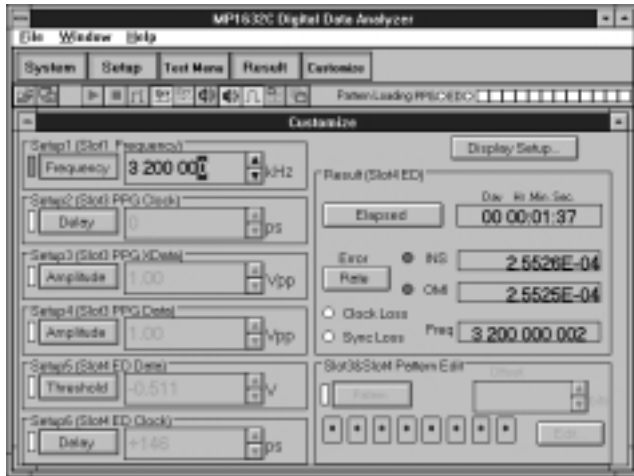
MP1632C Digital Date Analyzer

File Window Help

System Setup Test Menu Result Customize

Pattern Loading PPG ED

Customize

Setup1 (Slot1 Frequency)
Frequency 3 200 000 kHz

Setup2 (Slot3 PPG Clock)
Delay 0 ps

Setup3 (Slot3 PPG XData)
Amplitude 1.00 Vpp

Setup4 (Slot3 PPG Data)
Amplitude 1.00 Vpp

Setup5 (Slot4 ED Data)
Threshold -0.511 V

Setup6 (Slot4 ED Clock)
Delay +146 ps

Display Setup...

Result (Slot4 ED)
Day Hr Min Sec
Elapsed 00 00:01:37
Error
Rate
INS 2.5526E-04
OMI 2.5525E-04
Clock Loss
Sync Loss
Freq 3 200 000 002

Slot3&Slot4 Pattern Edit
Pattern
Offset
Edit